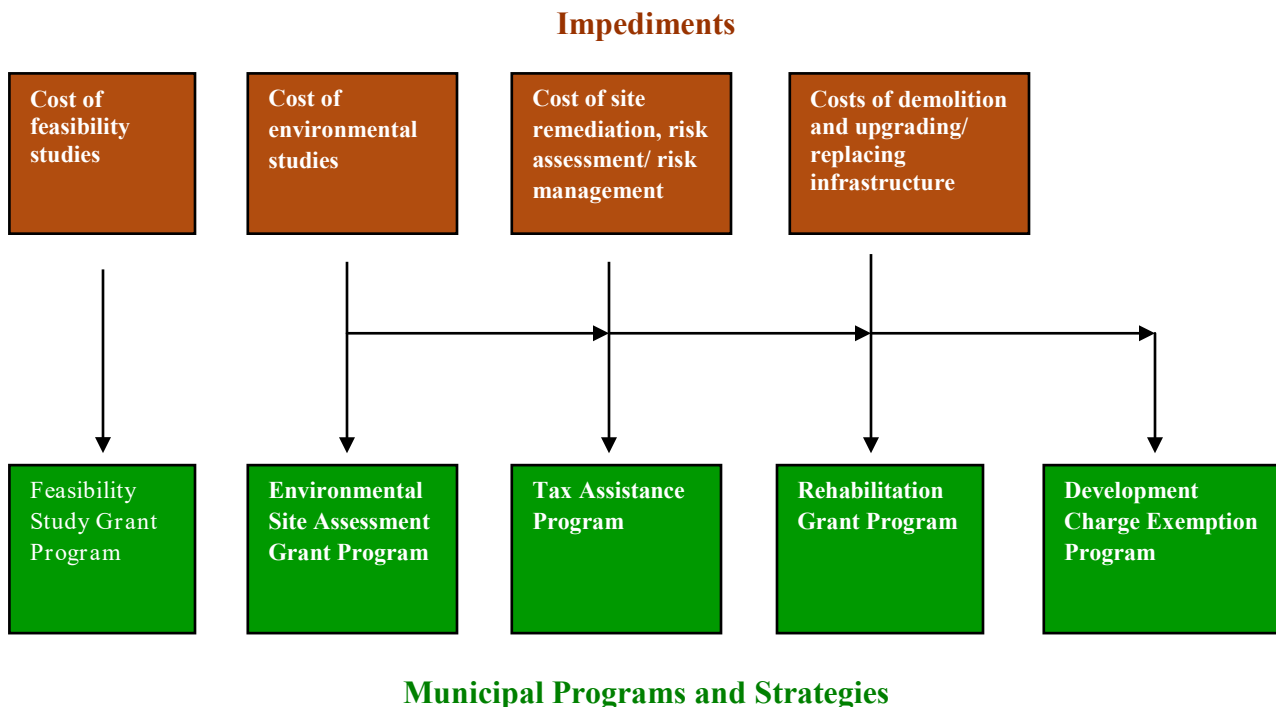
Impediments

Cost of feasibility studies

Cost of environmental studies

Cost of site remediation, risk assessment/ risk management

Costs of demolition and upgrading/ replacing infrastructure

Feasibility Study Grant Program

Environmental Site Assessment Grant Program

Tax Assistance Program

Rehabilitation Grant Program

Development Charge Exemption Program

Municipal Programs and Strategies